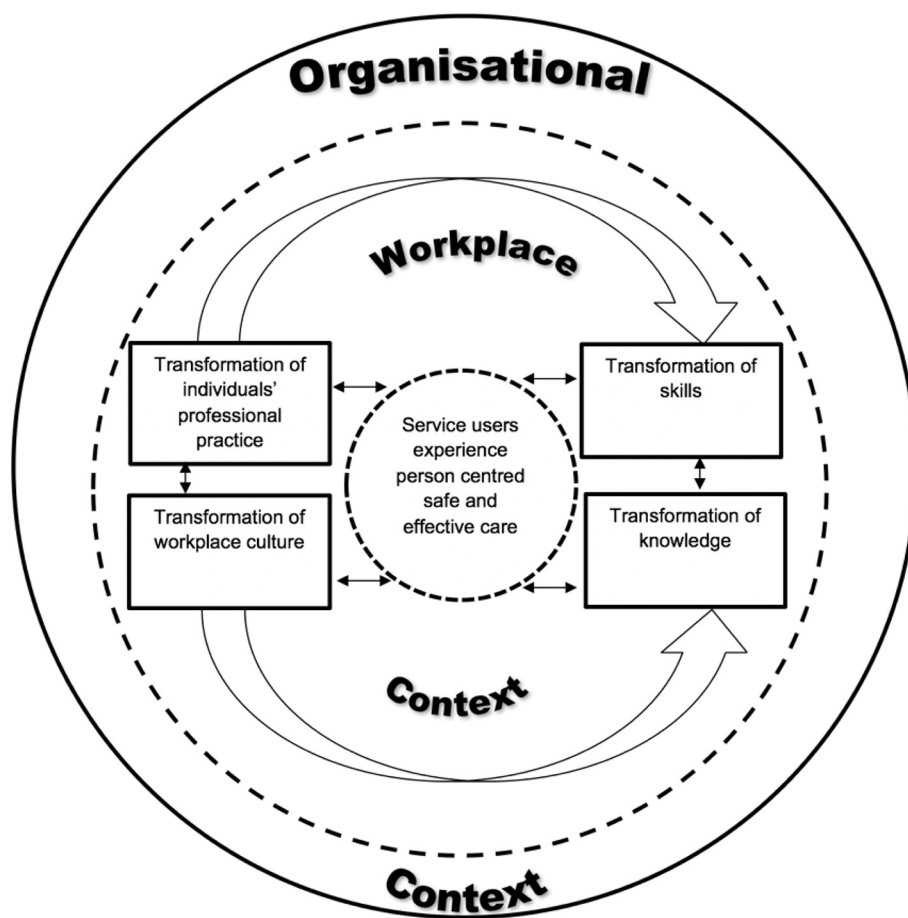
Organisational

Workplace

Transformation of individuals' professional practice

Transformation of workplace culture

Service users experience person centred safe and effective care

Transformation of skills

Transformation of knowledge

Context

Context